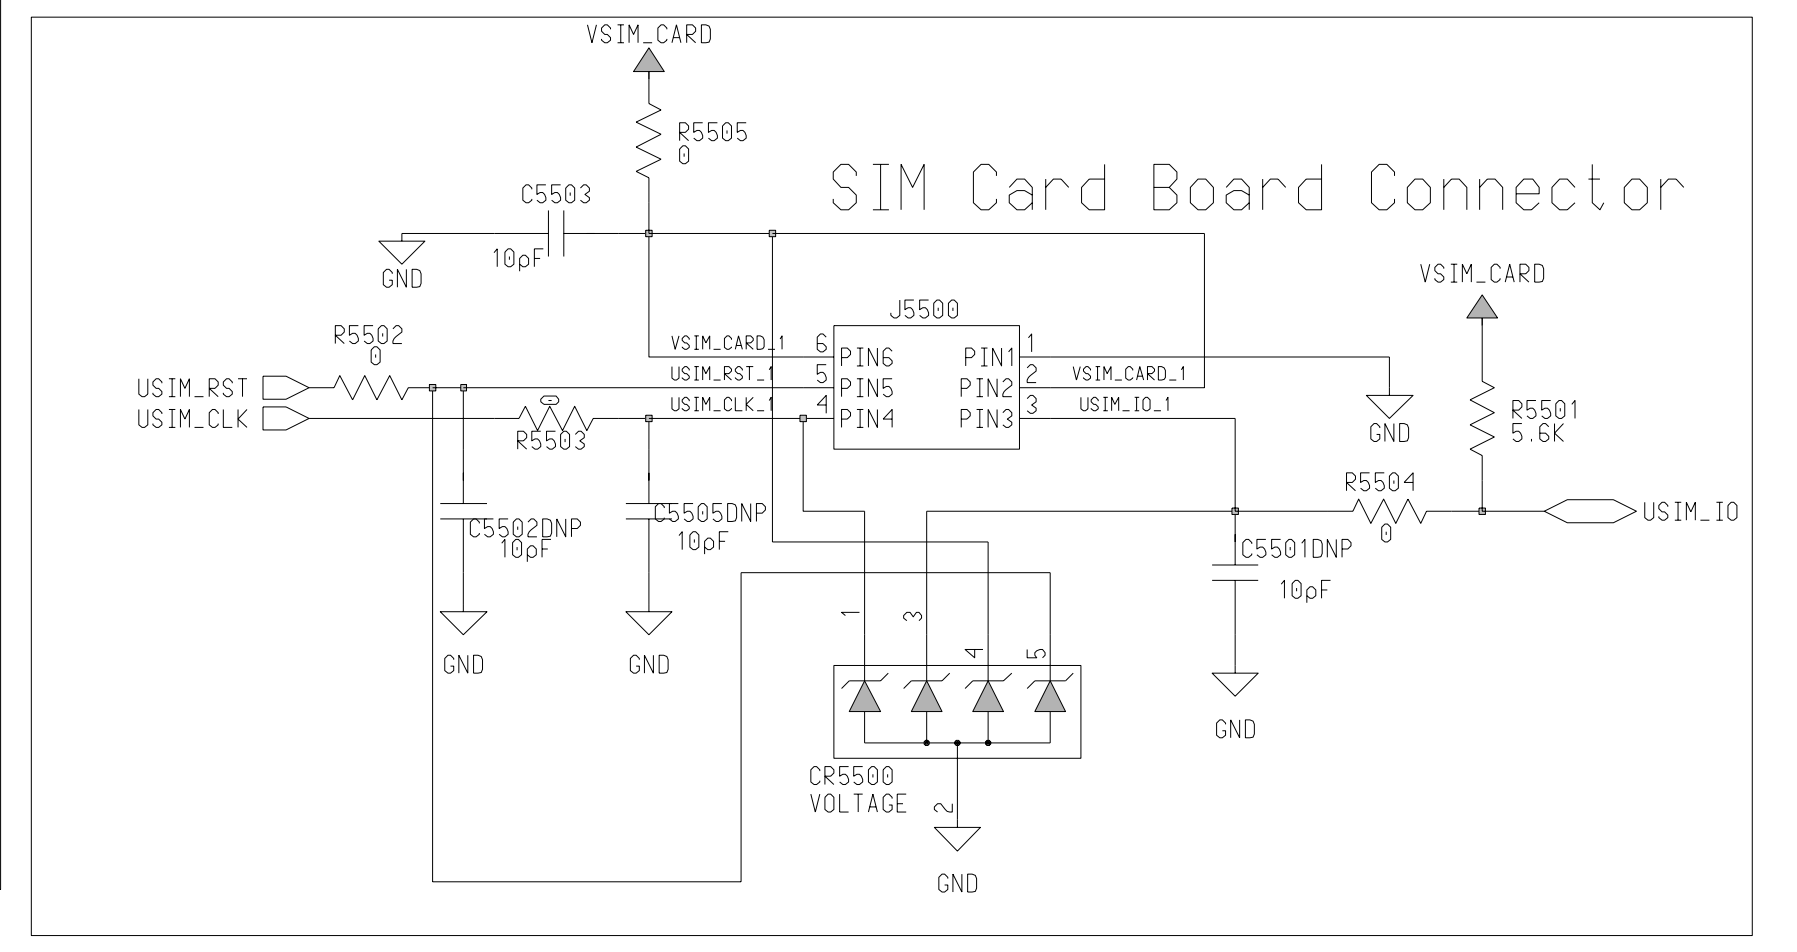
VSIM_CARD

R5505
0

SIM Card Board Connector

C5503

GND

10pF

VSIM_CARD

J5500

R5502
0

VSIM_CARD_1 6 PIN6
USIM_RST_1 5 PIN5
USIM_CLK_1 4 PIN4

PIN1 1
PIN2 2 VSIM_CARD_1
PIN3 3 USIM_IO_1

USIM_RST
USIM_CLK

0
R5503

GND

R5501
5.6K

R5504
0

USIM_IO

C5502DNP
10pF

C5505DNP
10pF

C5501DNP
10pF

1
3
4
5

GND
GND
GND

CR5500
VOLTAGE

2

GND